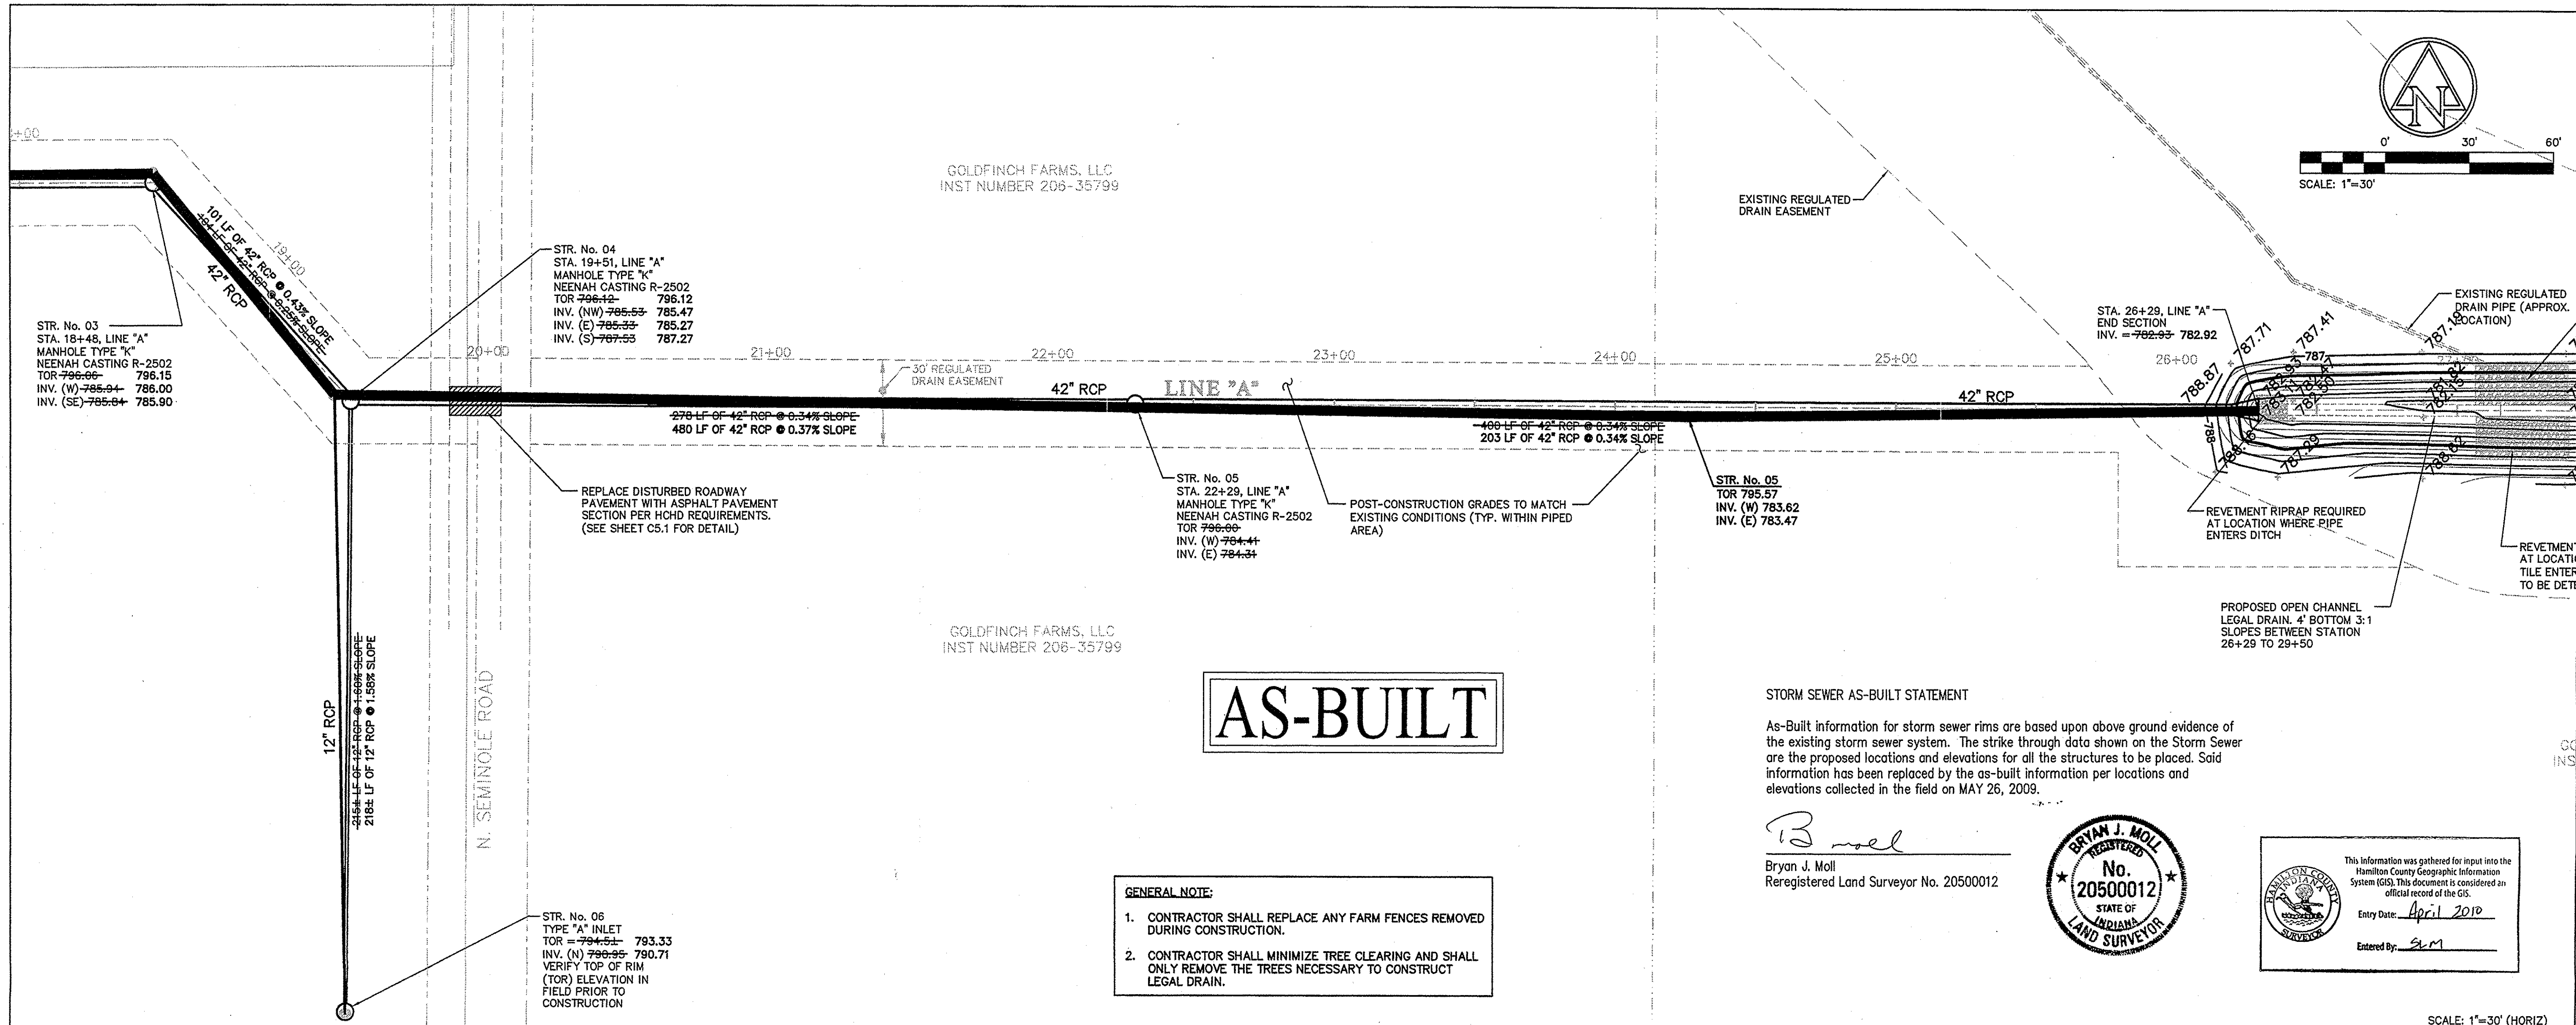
+00

GOLDFINCH FARMS, LLC
INST NUMBER 206-35799

101 LF OF 42" RCP @ 0.43% SLOPE
~~104 LF OF 42" RCP @ 0.25% SLOPE~~
42" RCP
19+00

STR. No. 03
STA. 18+48, LINE "A"
MANHOLE TYPE "K"
NEENAH CASTING R-2502
TOR ~~796.06~~ 796.15
INV. (W) ~~785.94~~ 786.00
INV. (SE) ~~785.84~~ 785.90

STR. No. 04
STA. 19+51, LINE "A"
MANHOLE TYPE "K"
NEENAH CASTING R-2502
TOR ~~796.12~~ 796.12
INV. (NW) ~~785.53~~ 785.47
INV. (E) ~~785.33~~ 785.27
INV. (S) ~~787.53~~ 787.27

20+00 21+00 22+00 23+00 24+00 25+00 26+00

30' REGULATED DRAIN EASEMENT

42" RCP LINE "A" 42" RCP

~~278 LF OF 42" RCP @ 0.34% SLOPE~~
480 LF OF 42" RCP @ 0.37% SLOPE

~~400 LF OF 42" RCP @ 0.34% SLOPE~~
203 LF OF 42" RCP @ 0.34% SLOPE

REPLACE DISTURBED ROADWAY PAVEMENT WITH ASPHALT PAVEMENT SECTION PER HCHD REQUIREMENTS. (SEE SHEET C5.1 FOR DETAIL)

STR. No. 05
STA. 22+29, LINE "A"
MANHOLE TYPE "K"
NEENAH CASTING R-2502
TOR ~~796.00~~
INV. (W) ~~784.41~~
INV. (E) ~~784.31~~

POST-CONSTRUCTION GRADES TO MATCH EXISTING CONDITIONS (TYP. WITHIN PIPED AREA)

STR. No. 05
TOR 795.57
INV. (W) 783.62
INV. (E) 783.47

EXISTING REGULATED DRAIN EASEMENT

STA. 26+29, LINE "A"
END SECTION
INV. = ~~782.93~~ 782.92

788.87 787.71 787.41 787 787.19 788 788.16 787.29 788.62

EXISTING REGULATED DRAIN PIPE (APPROX. LOCATION)

REVETMENT RIPRAP REQUIRED AT LOCATION WHERE PIPE ENTERS DITCH

REVETMENT AT LOCATI TILE ENTER TO BE DET

PROPOSED OPEN CHANNEL LEGAL DRAIN. 4' BOTTOM 3:1 SLOPES BETWEEN STATION 26+29 TO 29+50

0' 30' 60'
SCALE: 1"=30'

12" RCP
~~315± LF OF 12" RCP @ 1.60% SLOPE~~
218± LF OF 12" RCP @ 1.58% SLOPE

N. SEMINOLE ROAD

GOLDFINCH FARMS, LLC
INST NUMBER 206-35799

AS-BUILT

STR. No. 06
TYPE "A" INLET
TOR = ~~794.51~~ 793.33
INV. (N) ~~790.95~~ 790.71
VERIFY TOP OF RIM (TOR) ELEVATION IN FIELD PRIOR TO CONSTRUCTION

GENERAL NOTE:
1. CONTRACTOR SHALL REPLACE ANY FARM FENCES REMOVED DURING CONSTRUCTION.
2. CONTRACTOR SHALL MINIMIZE TREE CLEARING AND SHALL ONLY REMOVE THE TREES NECESSARY TO CONSTRUCT LEGAL DRAIN.

STORM SEWER AS-BUILT STATEMENT

As-Built information for storm sewer rims are based upon above ground evidence of the existing storm sewer system. The strike through data shown on the Storm Sewer are the proposed locations and elevations for all the structures to be placed. Said information has been replaced by the as-built information per locations and elevations collected in the field on MAY 26, 2009.

B moll
Bryan J. Moll
Reregistered Land Surveyor No. 20500012

BRYAN J. MOLL
REGISTERED
No.
20500012
STATE OF INDIANA
LAND SURVEYOR

HAMILTON COUNTY INDIANA SURVEYOR
This information was gathered for input into the Hamilton County Geographic Information System (GIS). This document is considered an official record of the GIS.
Entry Date: April 2010
Entered By: SLM

CO
INS

SCALE: 1"=30' (HORIZ)